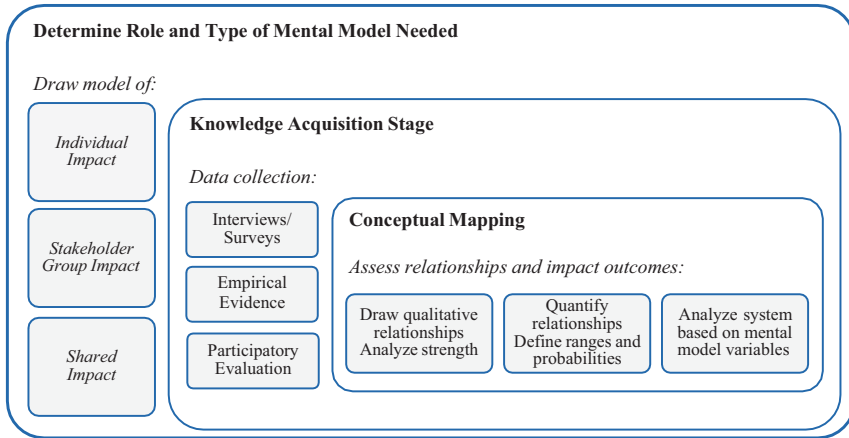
Determine Role and Type of Mental Model Needed

Draw model of:

Individual Impact

Stakeholder Group Impact

Shared Impact

Knowledge Acquisition Stage

Data collection:

Interviews/ Surveys

Empirical Evidence

Participatory Evaluation

Conceptual Mapping

Assess relationships and impact outcomes:

Draw qualitative relationships Analyze strength

Quantify relationships Define ranges and probabilities

Analyze system based on mental model variables